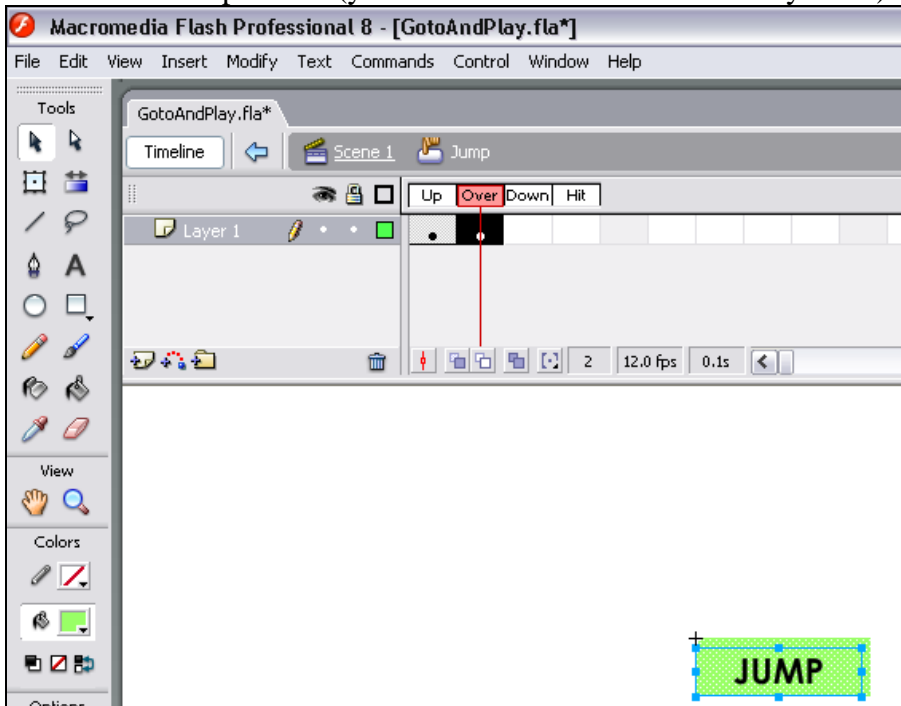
Macromedia Flash Professional 8 - [GotoAndPlay.fla*]

File Edit View Insert Modify Text Commands Control Window Help

Tools

GotoAndPlay.fla*

Timeline

Scene 1

Jump

Up Over Down Hit

Layer 1

2 12.0 fps 0.1s

View

Colors

JUMP

Options